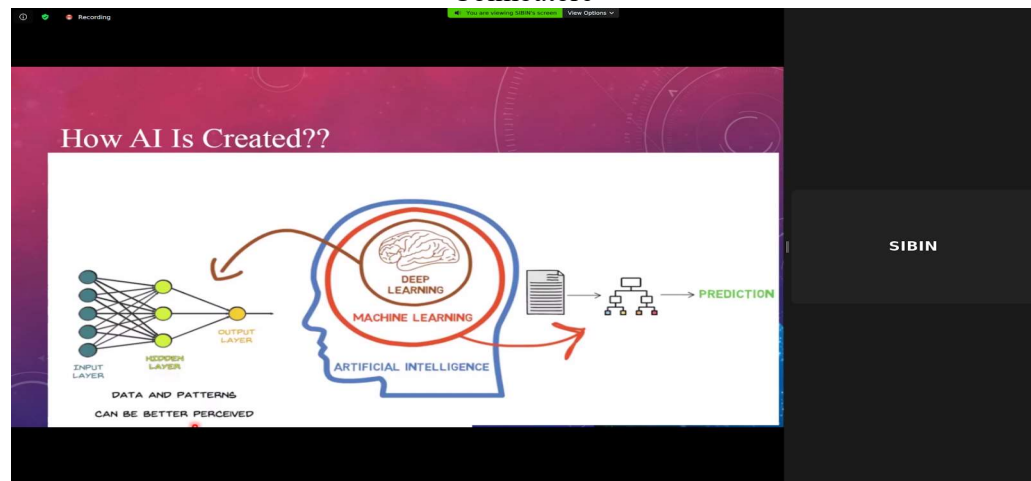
Recording

You are viewing SIBIN's screen View Options

How AI Is Created??

INPUT LAYER

HIDDEN LAYER

OUTPUT LAYER

DATA AND PATTERNS CAN BE BETTER PERCEIVED

DEEP LEARNING

MACHINE LEARNING

ARTIFICIAL INTELLIGENCE

PREDICTION

SIBIN